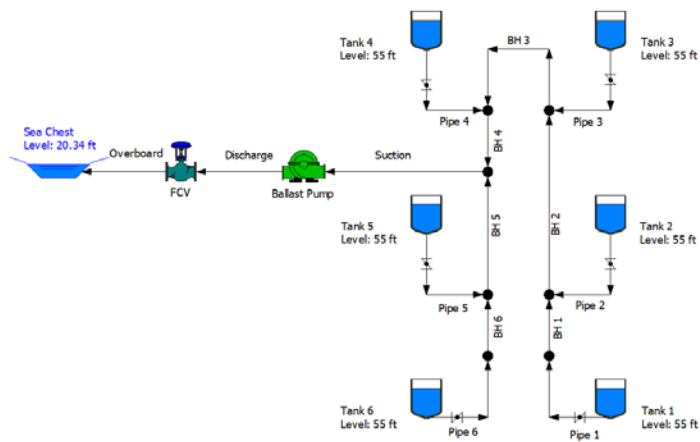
Tank 4
Level: 55 ft

BH 3

Tank 3
Level: 55 ft

Sea Chest
Level: 20.34 ft

Overboard

Discharge

Suction

Pipe 4

Pipe 3

BH 4

FCV

Ballast Pump

Tank 5
Level: 55 ft

BH 5

BH 2

Tank 2
Level: 55 ft

Pipe 5

Pipe 2

BH 6

BH 1

Tank 6
Level: 55 ft

Pipe 6

Pipe 1

Tank 1
Level: 55 ft